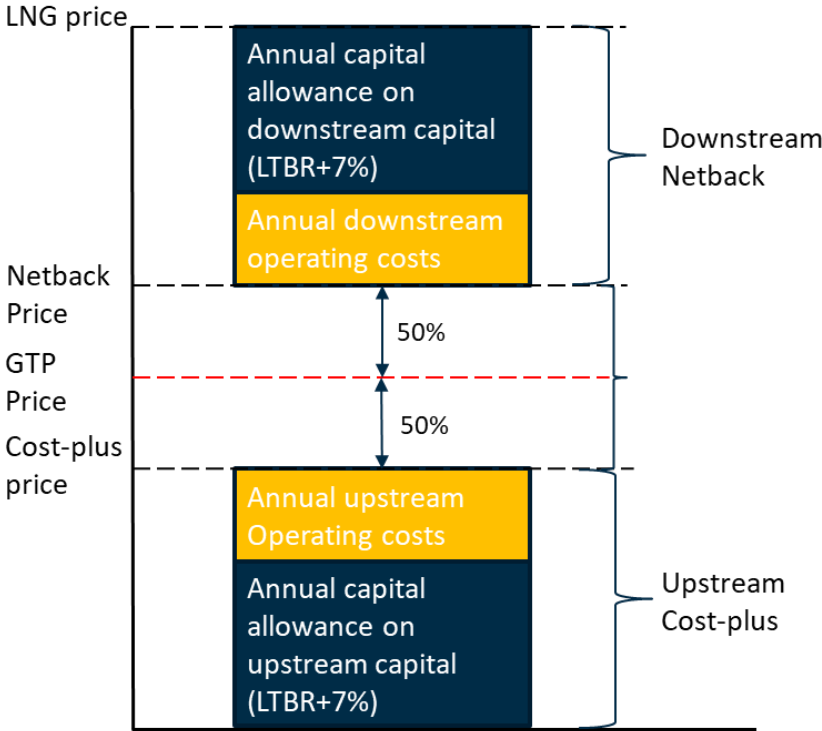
LNG price

Annual capital allowance on downstream capital (LTBR+7%)

Annual downstream operating costs

Downstream Netback

Netback Price

50%

GTP Price

50%

Cost-plus price

Annual upstream Operating costs

Annual capital allowance on upstream capital (LTBR+7%)

Upstream Cost-plus